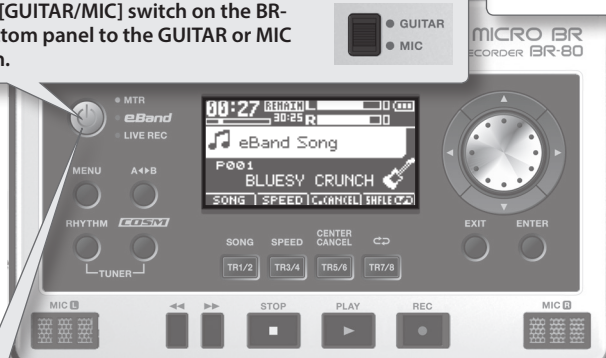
[GUITAR/MIC] switch on the BR-
tom panel to the GUITAR or MIC
n.

GUITAR
MIC

MICRO BR
ECORDER BR-80

MTR
eBand
LIVE REC

00:27 REMAIN L
30:25 R

eBand Song

P001
BLUESY CRUNCH

SONG | SPEED | C.CANCEL | SHFLE

MENU
A◄►B
RHYTHM
COSM
TUNER

SONG
SPEED
CENTER CANCEL
TR1/2
TR3/4
TR5/6
TR7/8

EXIT
ENTER

MIC L
STOP
PLAY
REC
MIC R